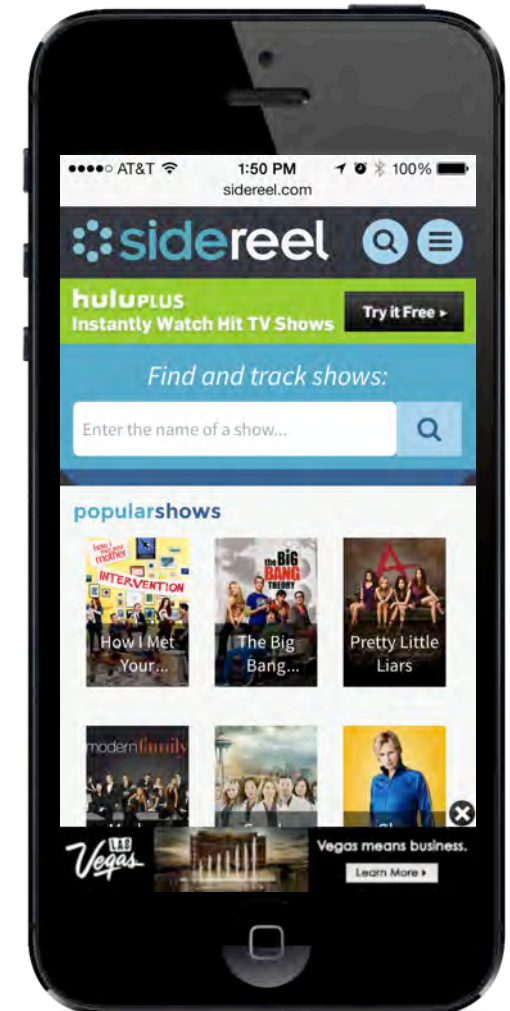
●●●●○ AT&T 1:50 PM 100%
sidereel.com

sidereel

huluPLUS
Instantly Watch Hit TV Shows
Try it Free ▸

Find and track shows:
Enter the name of a show...

popularshows

how i met your mother
INTERVENTION
How I Met Your...

the BIG BANG THEORY
The Big Bang...

Pretty Little Liars

modern family

LAS Vegas
Vegas means business.
Learn More ▸